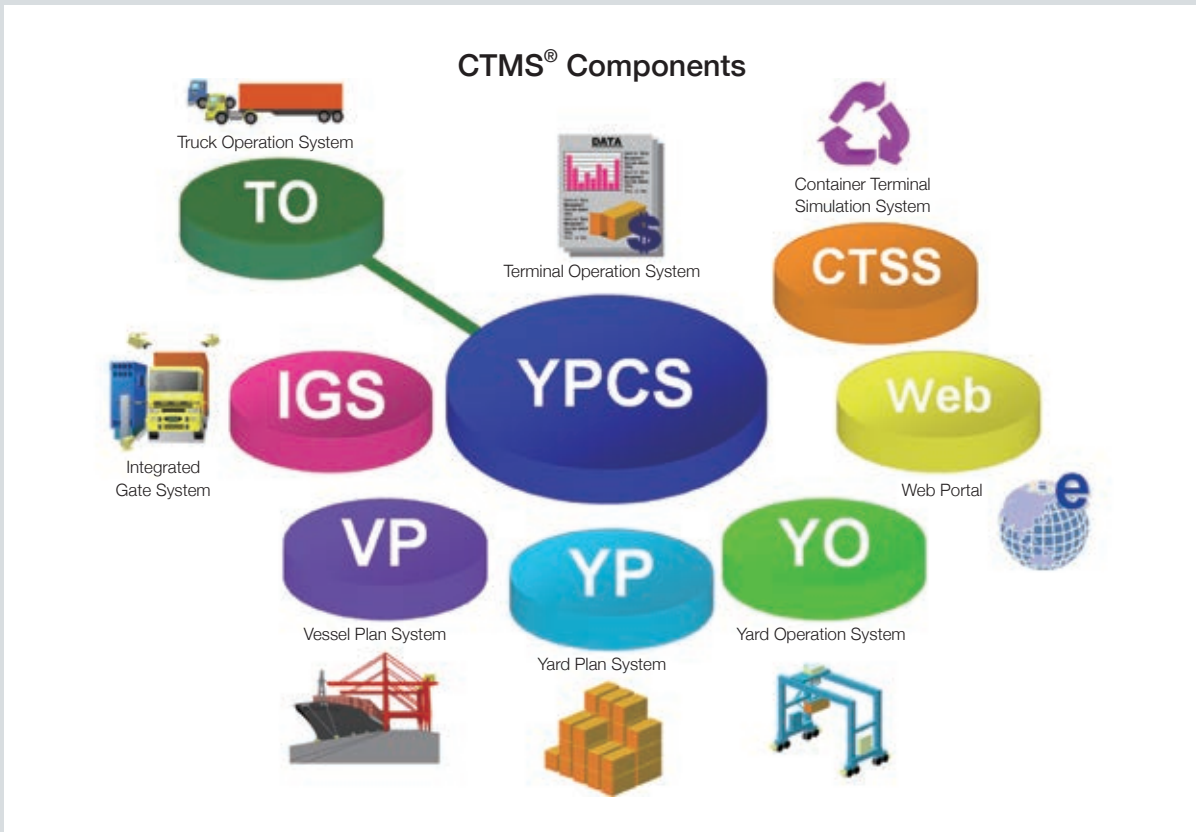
CTMS® Components

Truck Operation System

TO

DATA

Terminal Operation System

Container Terminal Simulation System

CTSS

IGS

YPCS

Web

Integrated Gate System

Web Portal

VP

YP

YO

Vessel Plan System

Yard Plan System

Yard Operation System